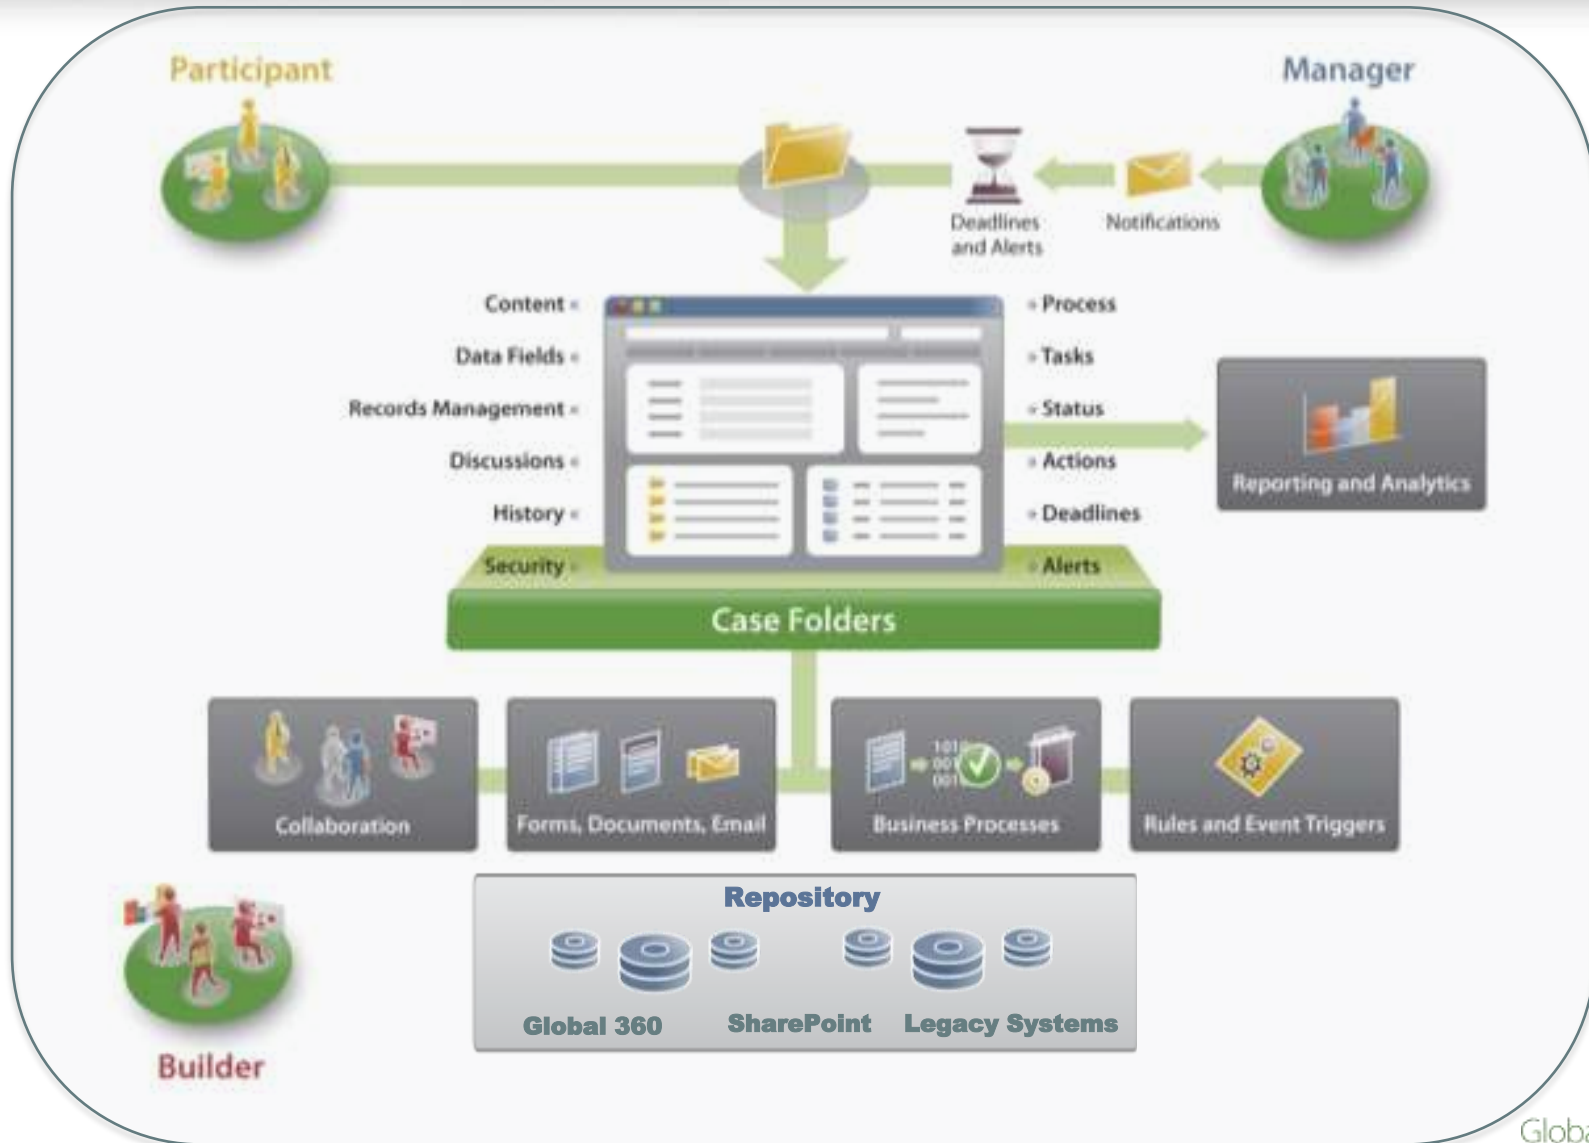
Participant

Manager

Deadlines and Alerts

Notifications

Content

Data Fields

Records Management

Discussions

History

Security

Process

Tasks

Status

Actions

Deadlines

Alerts

Reporting and Analytics

Case Folders

Collaboration

Forms, Documents, Email

Business Processes

Rules and Event Triggers

Repository

Global 360

SharePoint

Legacy Systems

Builder

Glob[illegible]